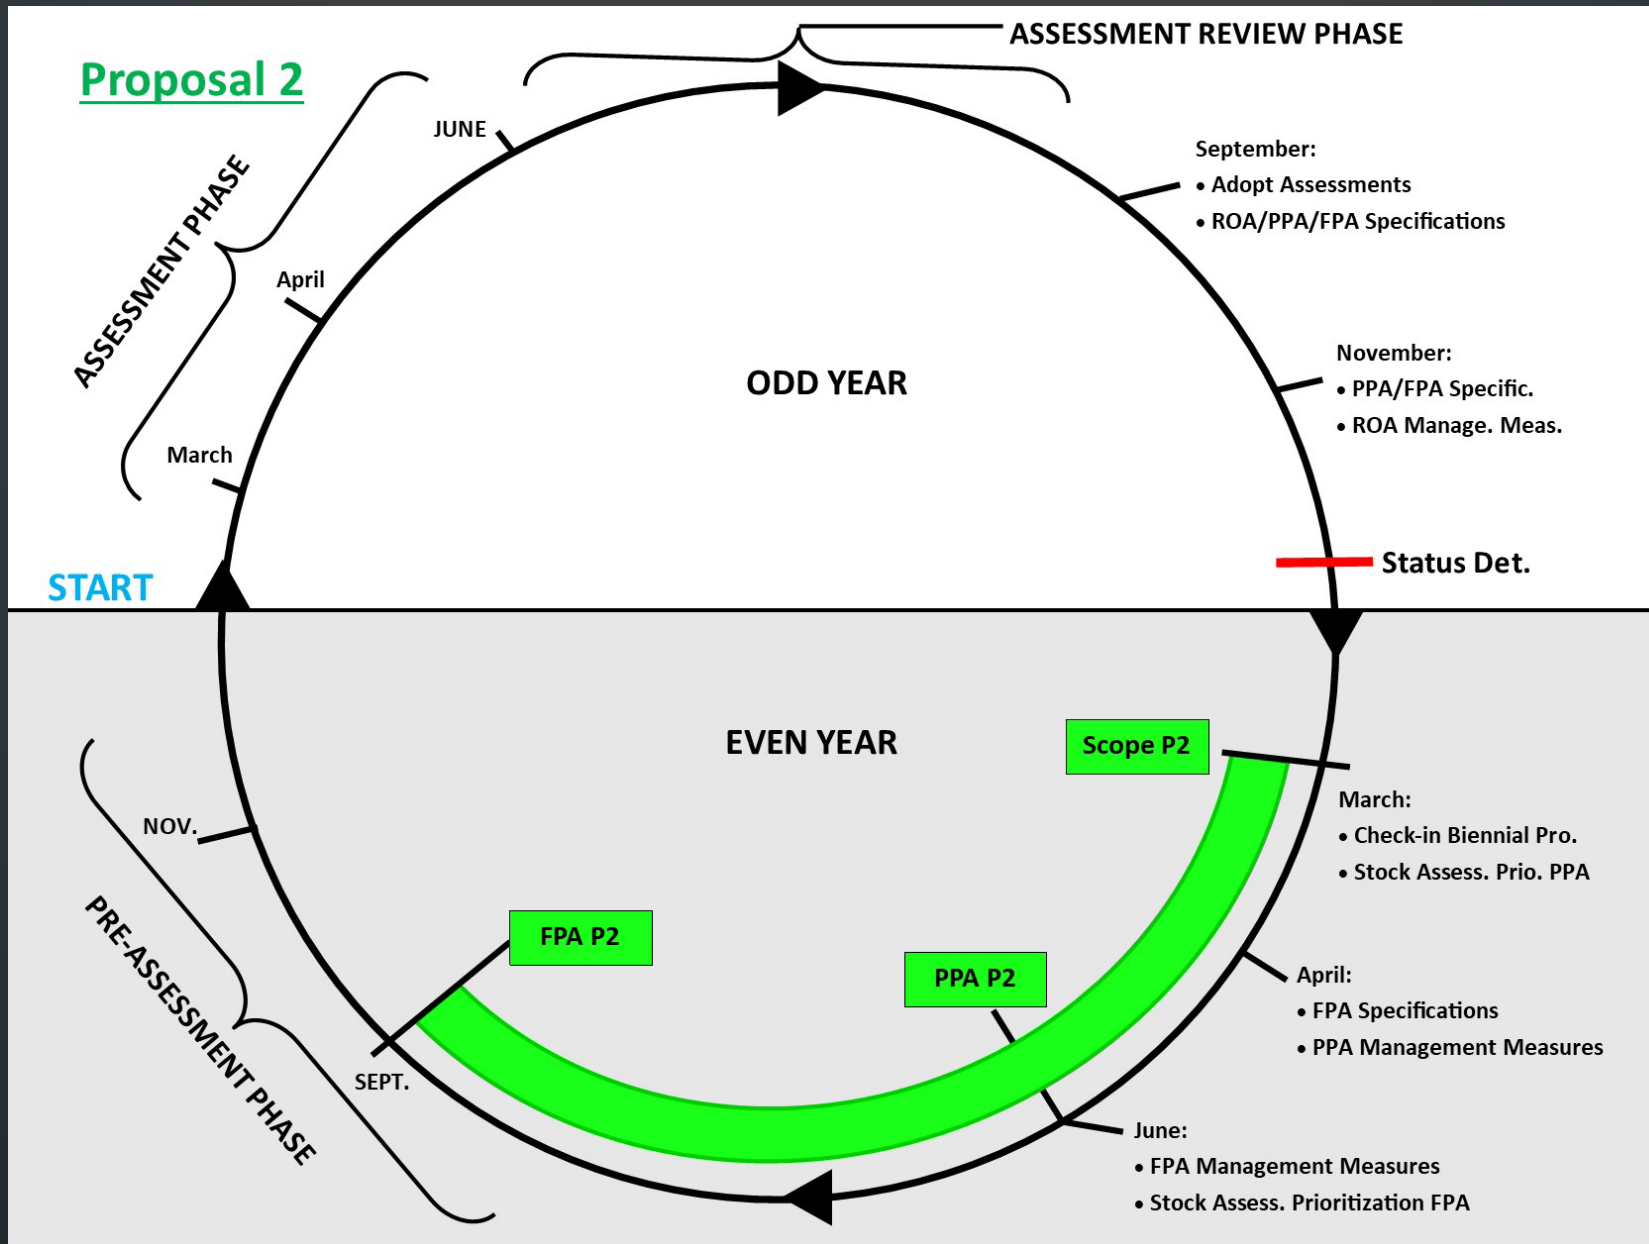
Proposal 2

ASSESSMENT REVIEW PHASE

ASSESSMENT PHASE

JUNE

April

March

September:
• Adopt Assessments
• ROA/PPA/FPA Specifications

ODD YEAR

November:
• PPA/FPA Specific.
• ROA Manage. Meas.

START

Status Det.

EVEN YEAR

Scope P2

March:
• Check-in Biennial Pro.
• Stock Assess. Prio. PPA

NOV.

FPA P2

PPA P2

April:
• FPA Specifications
• PPA Management Measures

PRE-ASSESSMENT PHASE

SEPT.

June:
• FPA Management Measures
• Stock Assess. Prioritization FPA